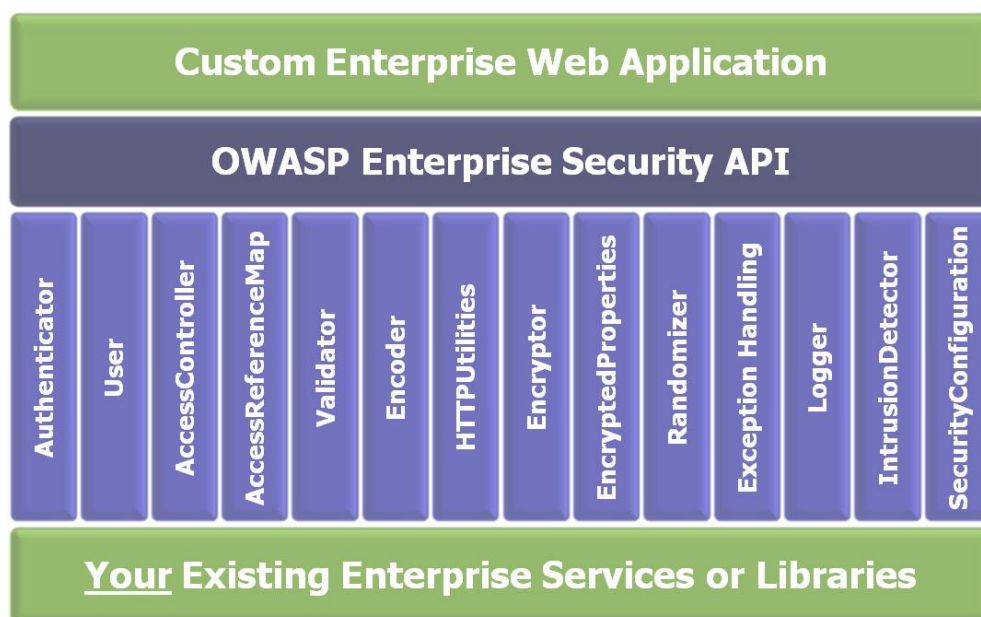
Custom Enterprise Web Application

OWASP Enterprise Security API

Authenticator

User

AccessController

AccessReferenceMap

Validator

Encoder

HTTPUtilities

Encryptor

EncryptedProperties

Randomizer

Exception Handling

Logger

IntrusionDetector

SecurityConfiguration

Your Existing Enterprise Services or Libraries